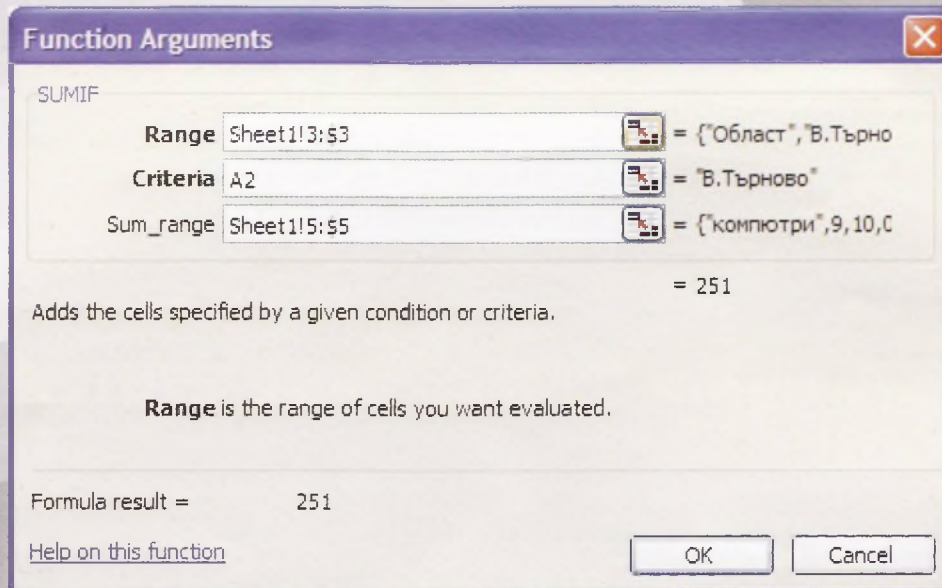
Function Arguments

SUMIF

Range Sheet1!3:$3 = {"Област","В.Търно

Criteria A2 = "В.Търново"

Sum_range Sheet1!5:$5 = {"компютри",9,10,0

= 251

Adds the cells specified by a given condition or criteria.

Range is the range of cells you want evaluated.

Formula result = 251

Help on this function

OK

Cancel